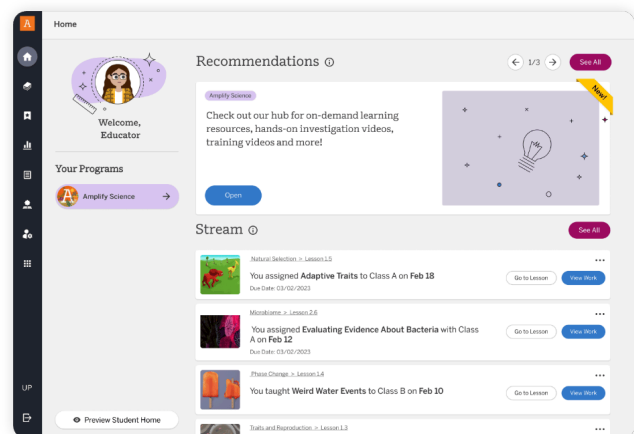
A

Home

Welcome, Educator

Your Programs

Amplify Science

Preview Student Home

UP

Recommendations

1/3

See All

Amplify Science

New!

Check out our hub for on-demand learning resources, hands-on investigation videos, training videos and more!

Open

Stream

See All

Natural Selection > Lesson 1.5

You assigned **Adaptive Traits** to Class A on **Feb 18**

Due Date: 03/02/2023

Go to Lesson

View Work

Microbiome > Lesson 2.6

You assigned **Evaluating Evidence About Bacteria** with Class A on **Feb 12**

Due Date: 03/02/2023

Go to Lesson

View Work

Phase Change > Lesson 1.4

You taught **Weird Water Events** to Class B on **Feb 10**

Go to Lesson

View Work

Traits and Reproduction > Lesson 1.3